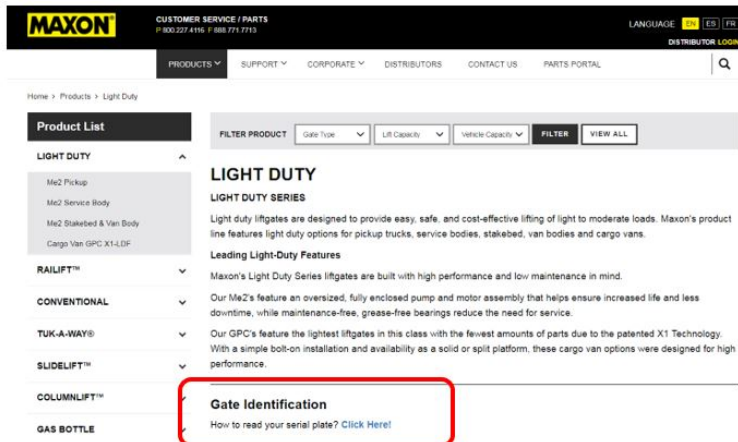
MAXON

CUSTOMER SERVICE / PARTS
P 800.227.4116 F 888.771.7713

LANGUAGE EN ES FR

DISTRIBUTOR LOGIN

PRODUCTS SUPPORT CORPORATE DISTRIBUTORS CONTACT US PARTS PORTAL

Home > Products > Light Duty

Product List

LIGHT DUTY

Me2 Pickup

Me2 Service Body

Me2 Stakebed & Van Body

Cargo Van GPC X1-LDF

RAILIFT™

CONVENTIONAL

TUK-A-WAY®

SLIDELIFT™

COLUMNLIFT™

GAS BOTTLE

FILTER PRODUCT Gate Type Lift Capacity Vehicle Capacity FILTER VIEW ALL

LIGHT DUTY

LIGHT DUTY SERIES

Light duty liftgates are designed to provide easy, safe, and cost-effective lifting of light to moderate loads. Maxon's product line features light duty options for pickup trucks, service bodies, stakebed, van bodies and cargo vans.

Leading Light-Duty Features

Maxon's Light Duty Series liftgates are built with high performance and low maintenance in mind.

Our Me2's feature an oversized, fully enclosed pump and motor assembly that helps ensure increased life and less downtime, while maintenance-free, grease-free bearings reduce the need for service.

Our GPC's feature the lightest liftgates in this class with the fewest amounts of parts due to the patented X1 Technology. With a simple bolt-on installation and availability as a solid or split platform, these cargo van options were designed for high performance.

Gate Identification

How to read your serial plate? Click Here!